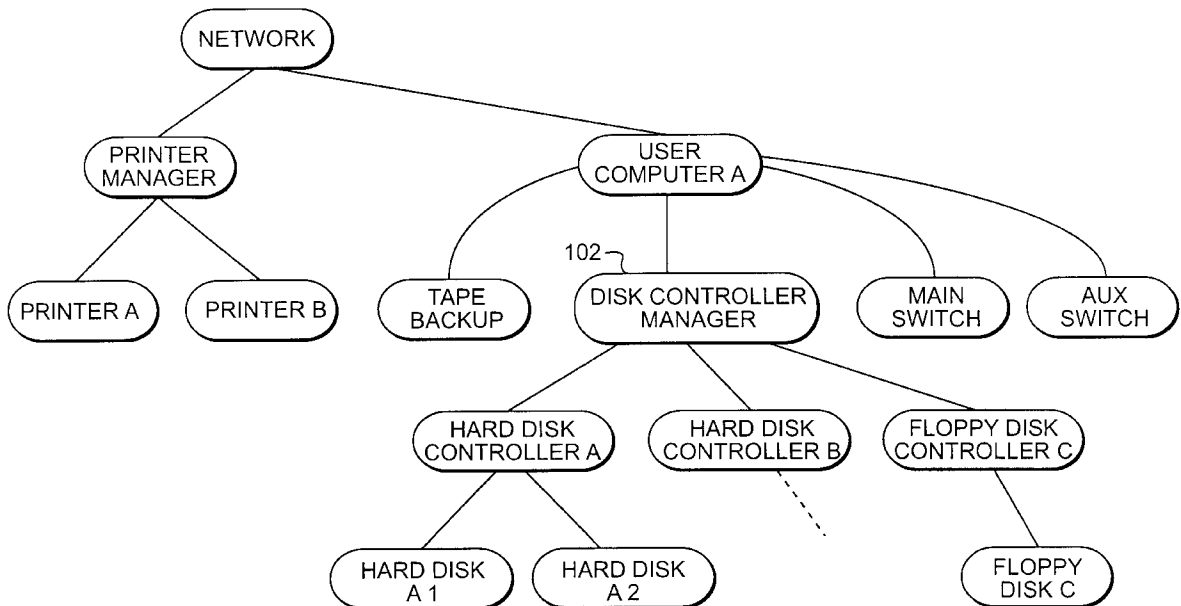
NETWORK

PRINTER MANAGER

USER COMPUTER A

PRINTER A

PRINTER B

TAPE BACKUP

102

DISK CONTROLLER MANAGER

MAIN SWITCH

AUX SWITCH

HARD DISK CONTROLLER A

HARD DISK CONTROLLER B

FLOPPY DISK CONTROLLER C

HARD DISK A 1

HARD DISK A 2

FLOPPY DISK C